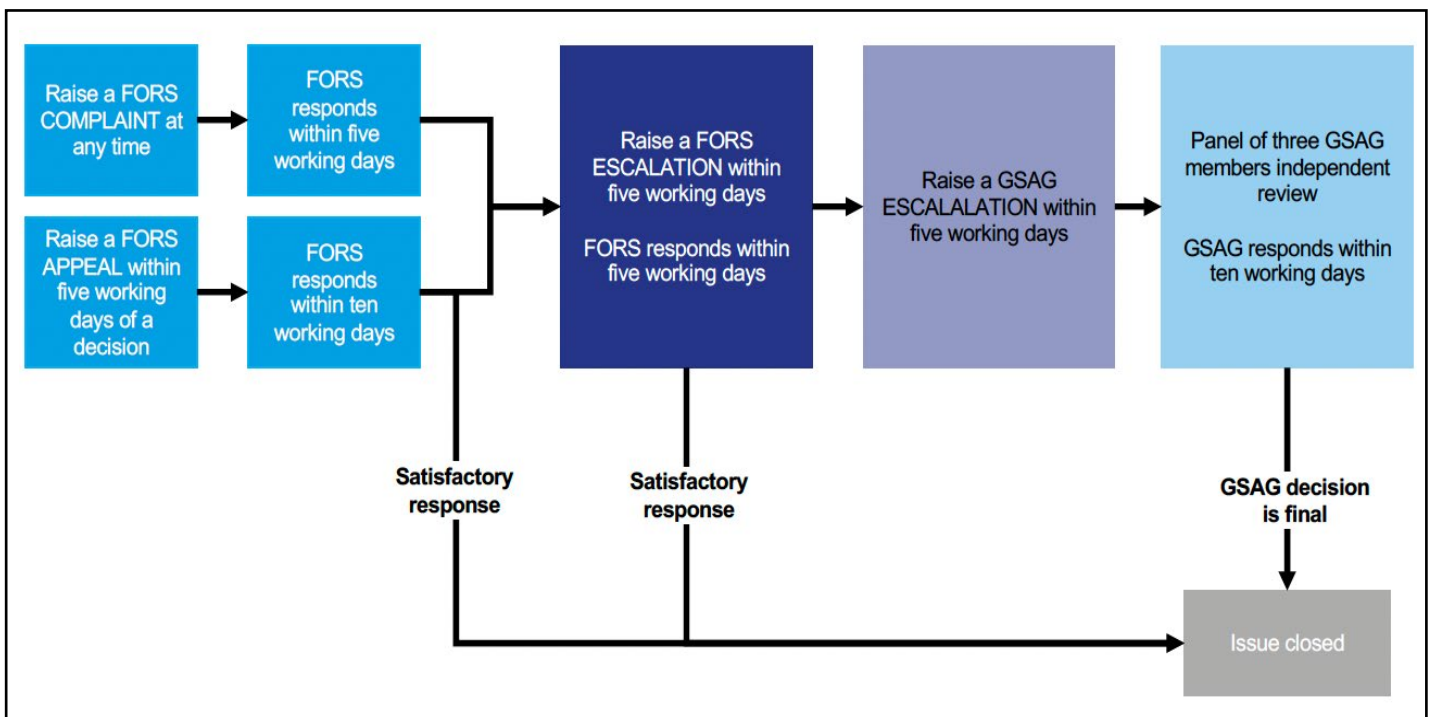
Raise a FORS COMPLAINT at any time

FORS responds within five working days

Raise a FORS APPEAL within five working days of a decision

FORS responds within ten working days

Raise a FORS ESCALATION within five working days

FORS responds within five working days

Raise a GSAG ESCALALATION within five working days

Panel of three GSAG members independent review

GSAG responds within ten working days

Satisfactory response

Satisfactory response

GSAG decision is final

Issue closed